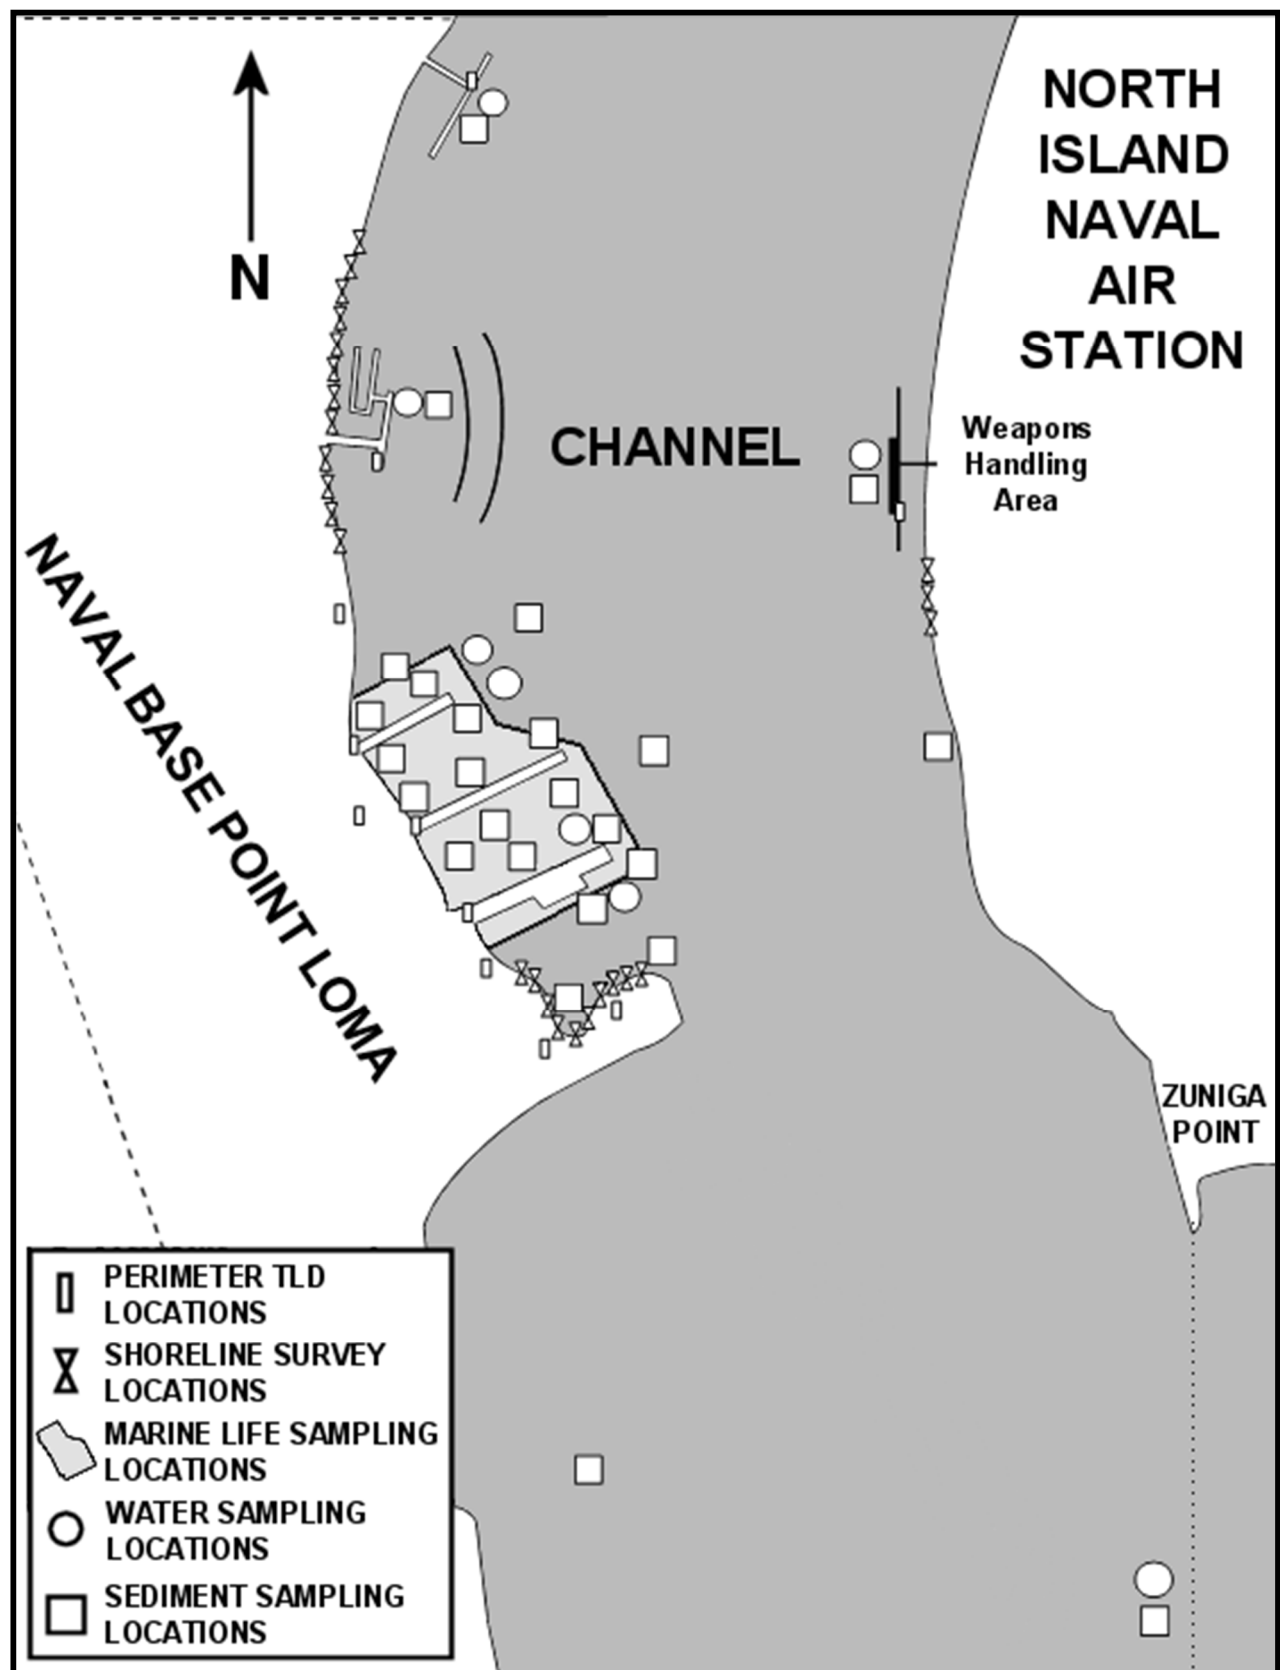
N

NORTH ISLAND NAVAL AIR STATION

CHANNEL

Weapons Handling Area

NAVAL BASE POINT LOMA

ZUNIGA POINT

PERIMETER TLD LOCATIONS
SHORELINE SURVEY LOCATIONS
MARINE LIFE SAMPLING LOCATIONS
WATER SAMPLING LOCATIONS
SEDIMENT SAMPLING LOCATIONS